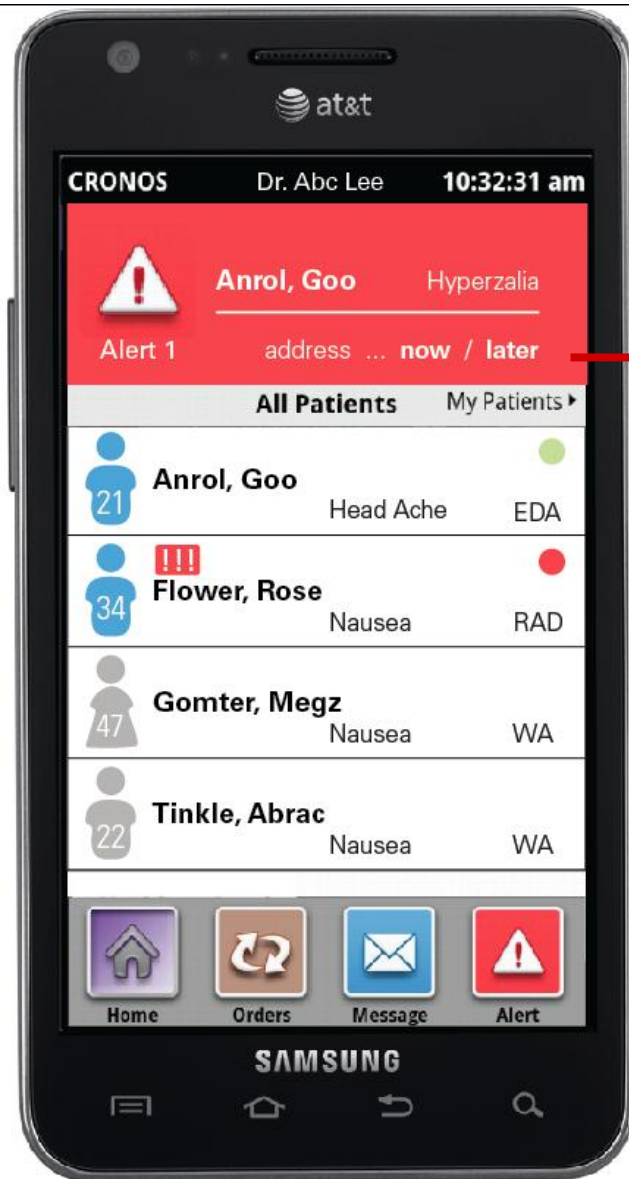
at&t

CRONOS Dr. Abc Lee 10:32:31 am

Anrol, Goo Hyperzalia

Alert 1 address ... now / later

All Patients My Patients ▸

21 Anrol, Goo
Head Ache EDA

!!!
34 Flower, Rose
Nausea RAD

47 Gomter, Megz
Nausea WA

22 Tinkle, Abrac
Nausea WA

Home Orders Message Alert

SAMSUNG